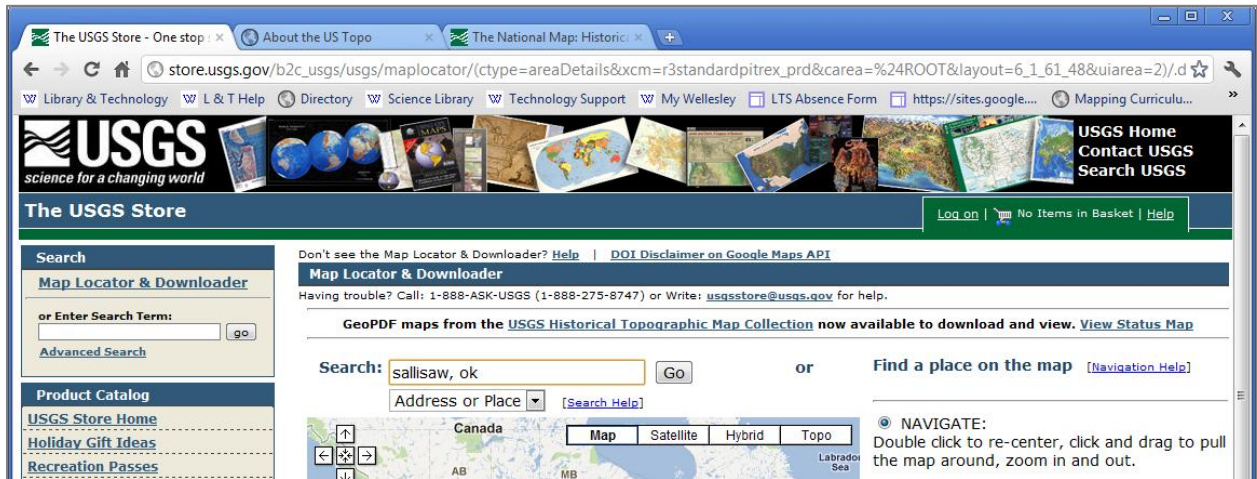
The USGS Store - One stop | About the US Topo | The National Map: Historic

store.usgs.gov/b2c_usgs/usgs/maplocator/(ctype=areaDetails&xcm=r3standardpitrex_prd&carea=%24ROOT&layout=6_1_61_48&uiarea=2)/.d

Library & Technology | L & T Help | Directory | Science Library | Technology Support | My Wellesley | LTS Absence Form | https://sites.google.... | Mapping Curriculu...

USGS
science for a changing world

USGS Home
Contact USGS
Search USGS

The USGS Store

Log on | No Items in Basket | Help

Search
Map Locator & Downloader
or Enter Search Term:
go
Advanced Search

Product Catalog
USGS Store Home
Holiday Gift Ideas
Recreation Passes

Don't see the Map Locator & Downloader? Help | DOI Disclaimer on Google Maps API

Map Locator & Downloader

Having trouble? Call: 1-888-ASK-USGS (1-888-275-8747) or Write: usgsstore@usgs.gov for help.

GeoPDF maps from the USGS Historical Topographic Map Collection now available to download and view. View Status Map

Search: sallisaw, ok Go or

Address or Place [Search Help]

Canada
Map | Satellite | Hybrid | Topo
AB MB
Labrador Sea

Find a place on the map [Navigation Help]

NAVIGATE:
Double click to re-center, click and drag to pull the map around, zoom in and out.